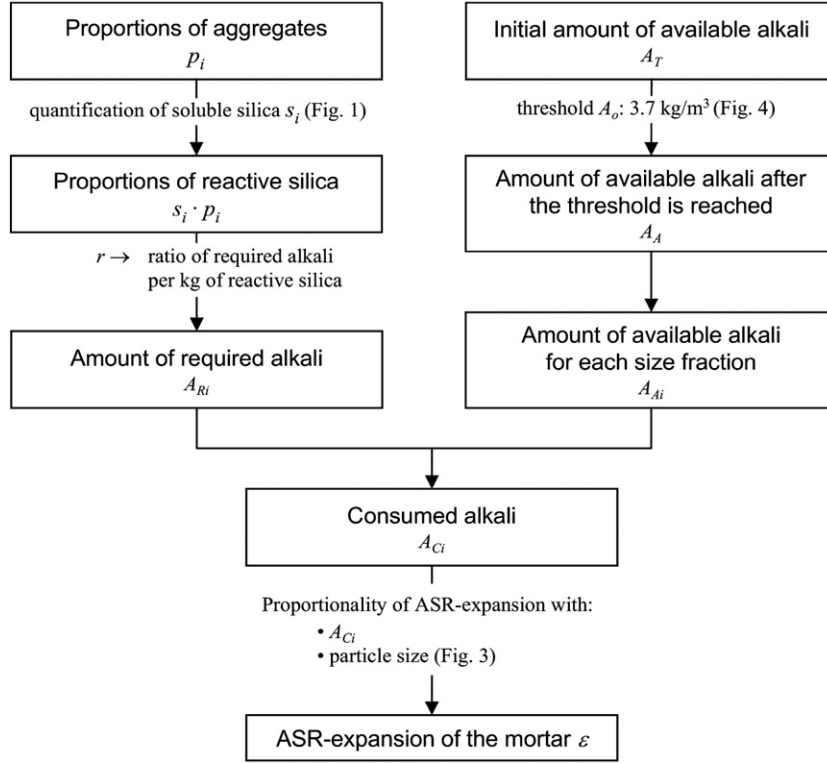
Proportions of aggregates
$p_i$

quantification of soluble silica $s_i$ (Fig. 1)

Proportions of reactive silica
$s_i \cdot p_i$

$r \rightarrow$ ratio of required alkali per kg of reactive silica

Amount of required alkali
$A_{Ri}$

Initial amount of available alkali
$A_T$

threshold $A_o$: 3.7 kg/m$^3$ (Fig. 4)

Amount of available alkali after the threshold is reached
$A_A$

Amount of available alkali for each size fraction
$A_{Ai}$

Consumed alkali
$A_{Ci}$

Proportionality of ASR-expansion with:
• $A_{Ci}$
• particle size (Fig. 3)

ASR-expansion of the mortar $\varepsilon$